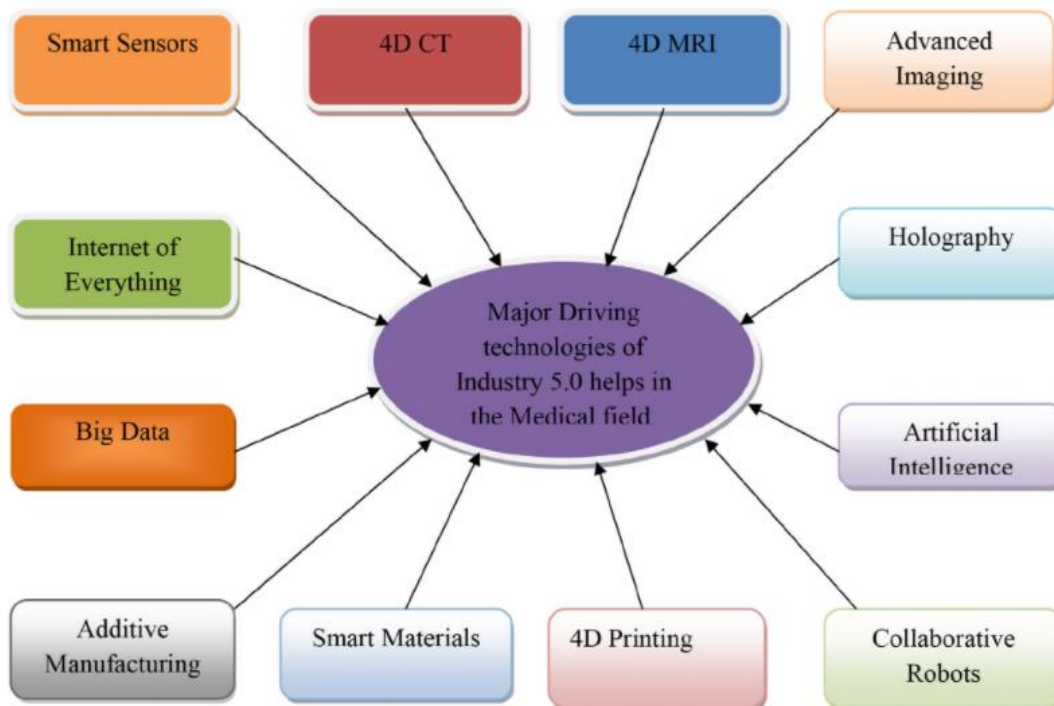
Smart Sensors

4D CT

4D MRI

Advanced Imaging

Internet of Everything

Holography

Major Driving technologies of Industry 5.0 helps in the Medical field.

Big Data

Artificial Intelligence

Additive Manufacturing

Smart Materials

4D Printing

Collaborative Robots